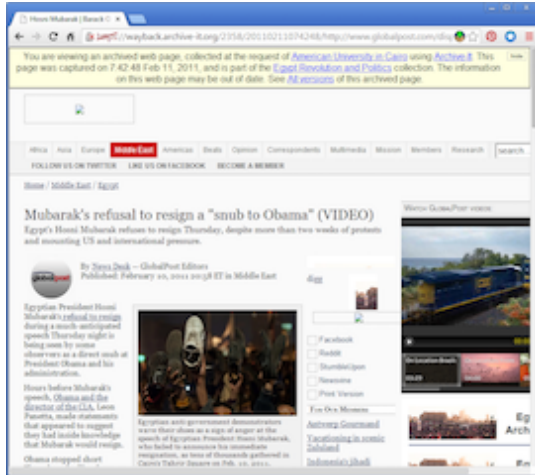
Hosni Mubarak | Barack O ×

https://wayback.archive-it.org/2358/20110211074248/http://www.globalpost.com/dis

You are viewing an archived web page, collected at the request of American University in Cairo using Archive-It. This page was captured on 7:42:48 Feb 11, 2011, and is part of the Egypt Revolution and Politics collection. The information on this web page may be out of date. See All versions of this archived page.

Hide

Africa Asia Europe Middle East Americas Beats Opinion Correspondents Multimedia Mission Members Research

search

FOLLOW US ON TWITTER LIKE US ON FACEBOOK BECOME A MEMBER

Home / Middle East / Egypt

Mubarak's refusal to resign a "snub to Obama" (VIDEO)

Egypt's Hosni Mubarak refuses to resign Thursday, despite more than two weeks of protests and mounting US and international pressure.

By News Desk — GlobalPost Editors
Published: February 10, 2011 20:58 ET in Middle East

Egyptian President Hosni Mubarak's refusal to resign during a much-anticipated speech Thursday night is being seen by some observers as a direct snub at President Obama and his administration.

Hours before Mubarak's speech, Obama and the director of the CIA, Leon Panetta, made statements that appeared to suggest they had inside knowledge that Mubarak would resign.

Obama stopped short

Egyptian anti-government demonstrators wave their shoes as a sign of anger at the speech of Egyptian President Hosni Mubarak, who failed to announce his immediate resignation, as tens of thousands gathered in Cairo's Tahrir Square on Feb. 10, 2011.

digg

Facebook
Reddit
StumbleUpon
Newsvine
Print Version

For Our Members

Antwerp Gourmand

Vacationing in scenic Zabuland

Indonesia's jihadi

Watch GlobalPost videos

Eg
Arch